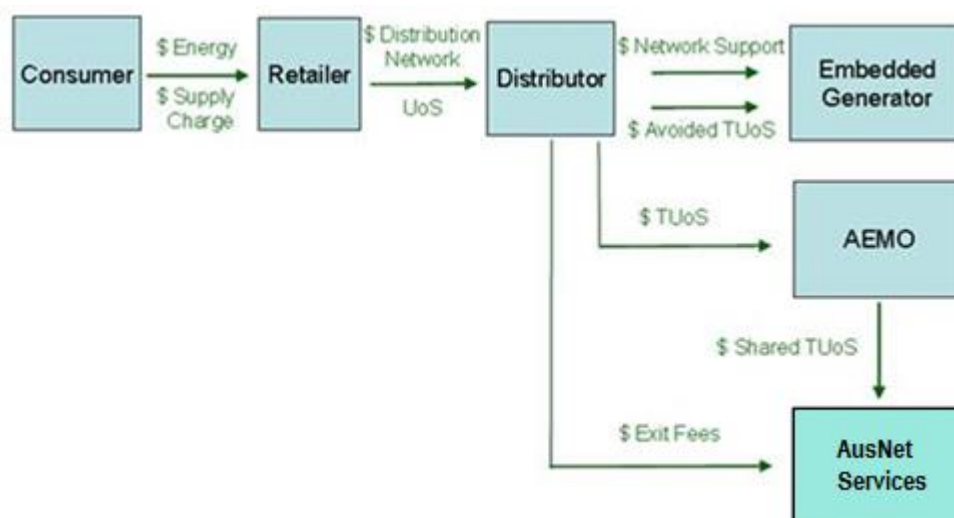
Consumer

$ Energy

$ Supply Charge

Retailer

$ Distribution Network

UoS

Distributor

$ Network Support

$ Avoided TUoS

Embedded Generator

$ TUoS

AEMO

$ Shared TUoS

$ Exit Fees

AusNet Services